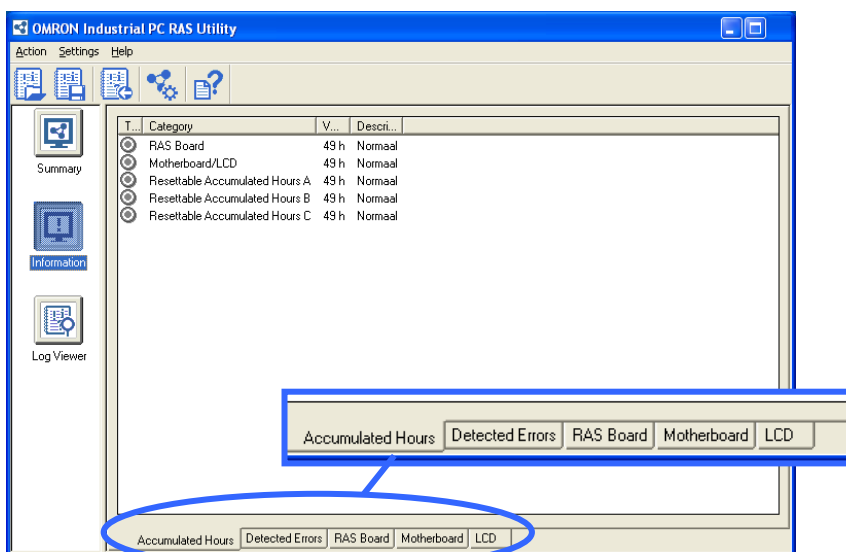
OMRON Industrial PC RAS Utility

Action Settings Help

Summary

Information

Log Viewer

| T... | Category | V... | Descri... |
|---|---|---|---|
| | RAS Board | 49 h | Normaal |
| | Motherboard/LCD | 49 h | Normaal |
| | Resettable Accumulated Hours A | 49 h | Normaal |
| | Resettable Accumulated Hours B | 49 h | Normaal |
| | Resettable Accumulated Hours C | 49 h | Normaal |

Accumulated Hours | Detected Errors | RAS Board | Motherboard | LCD

Accumulated Hours | Detected Errors | RAS Board | Motherboard | LCD